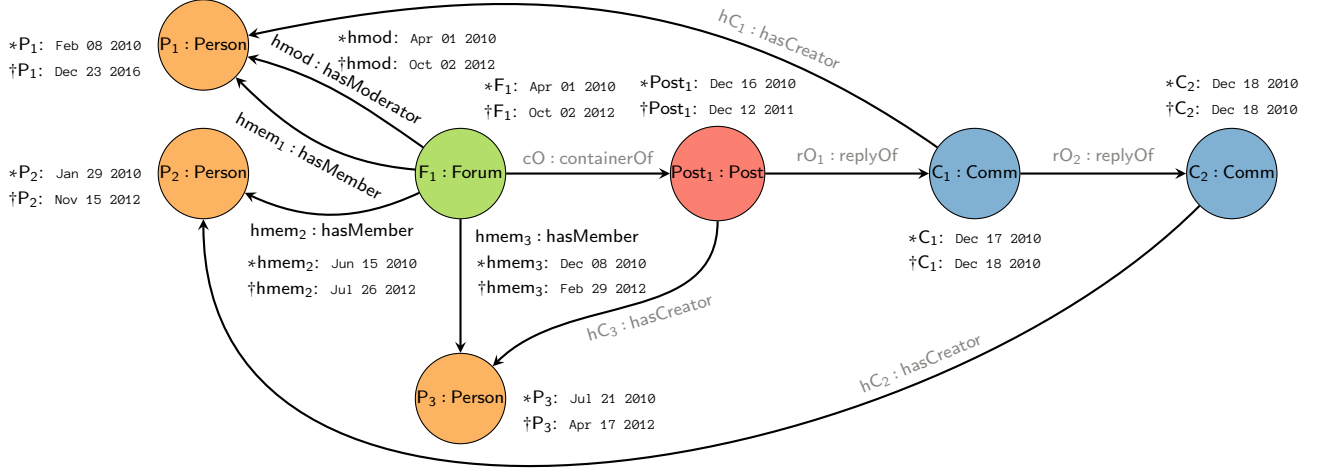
$*P_1$: Feb 08 2010
$\dagger P_1$: Dec 23 2016

$P_1$ : Person

hmod : hasModerator

$*$hmod: Apr 01 2010
$\dagger$hmod: Oct 02 2012

$hC_1$ : hasCreator

$*F_1$: Apr 01 2010
$\dagger F_1$: Oct 02 2012

$*Post_1$: Dec 16 2010
$\dagger Post_1$: Dec 12 2011

$*C_2$: Dec 18 2010
$\dagger C_2$: Dec 18 2010

$hmem_1$ : hasMember

$*P_2$: Jan 29 2010
$\dagger P_2$: Nov 15 2012

$P_2$ : Person

$F_1$ : Forum

cO : containerOf

$Post_1$ : Post

$rO_1$ : replyOf

$C_1$ : Comm

$rO_2$ : replyOf

$C_2$ : Comm

$hmem_2$ : hasMember

$*hmem_2$: Jun 15 2010
$\dagger hmem_2$: Jul 26 2012

$hmem_3$ : hasMember

$*hmem_3$: Dec 08 2010
$\dagger hmem_3$: Feb 29 2012

$*C_1$: Dec 17 2010
$\dagger C_1$: Dec 18 2010

$hC_3$ : hasCreator

$hC_2$ : hasCreator

$P_3$ : Person

$*P_3$: Jul 21 2010
$\dagger P_3$: Apr 17 2012